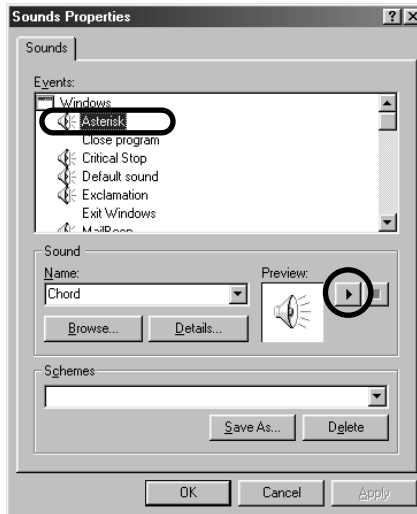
Sounds Properties

Sounds

Events:

Windows

Asterisk

Close program

Critical Stop

Default sound

Exclamation

Exit Windows

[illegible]

Sound

Name:

Chord

Preview:

Browse...

Details...

Schemes

Save As...

Delete

OK

Cancel

Apply